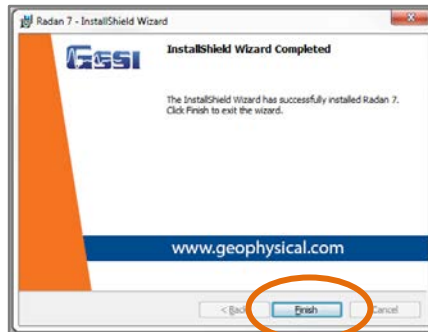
Radan 7 - InstallShield Wizard

GSSI

InstallShield Wizard Completed

The InstallShield Wizard has successfully installed Radan 7. Click Finish to exit the wizard.

www.geophysical.com

< Back

Finish

Cancel